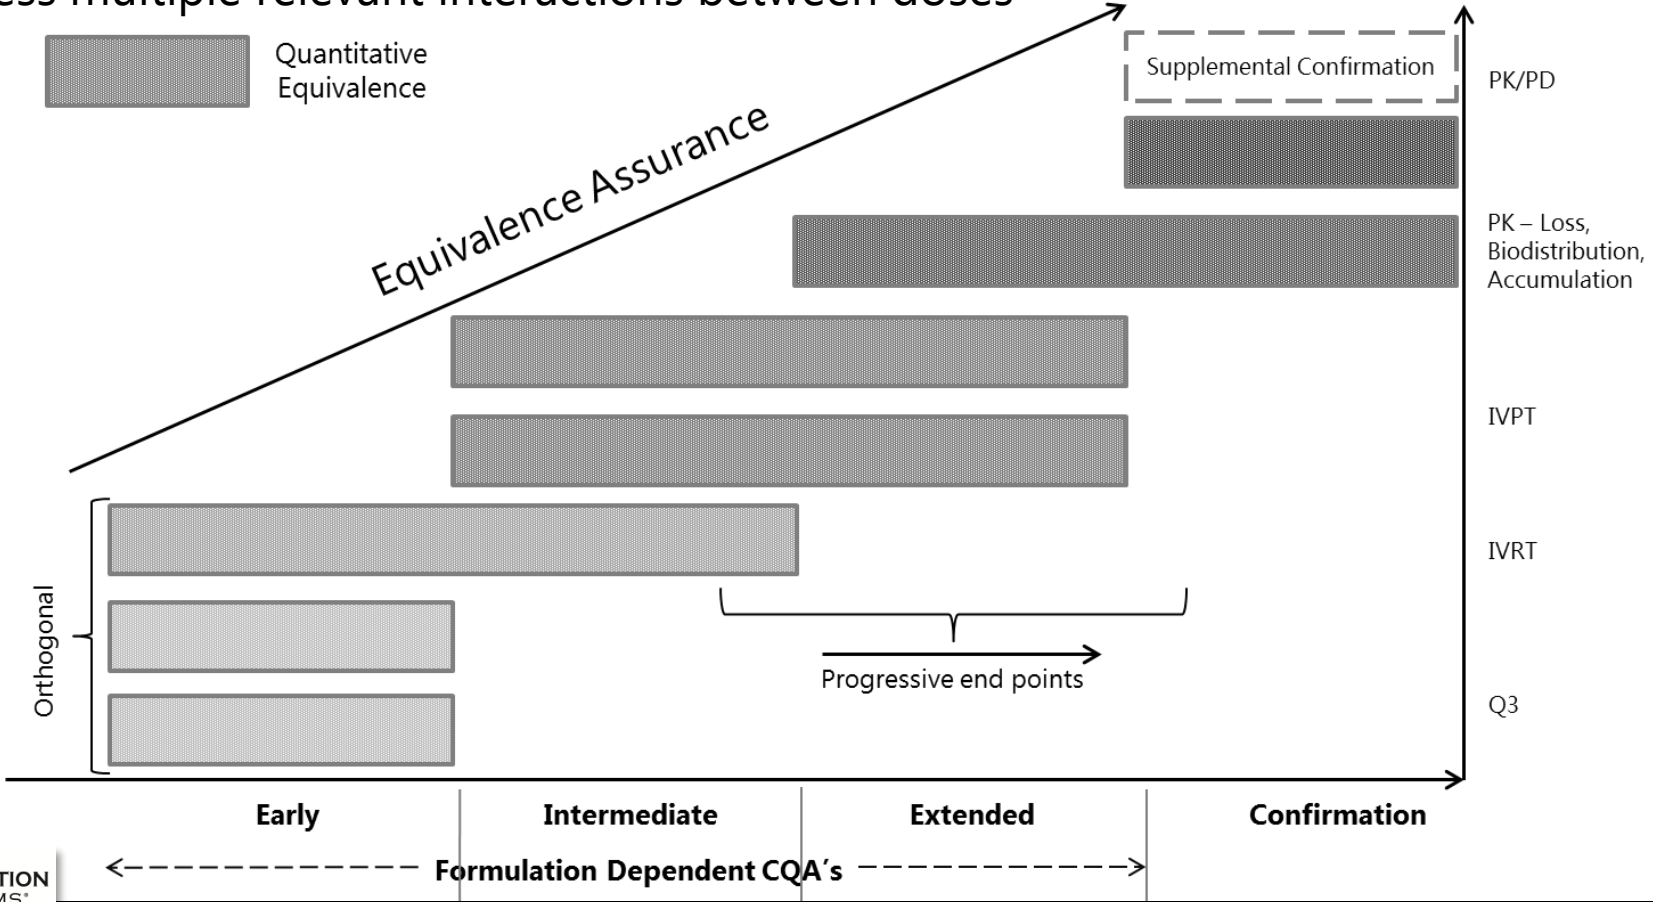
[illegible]ss multiple relevant interactions between doses

Quantitative Equivalence

Equivalence Assurance

Supplemental Confirmation

PK/PD

PK – Loss, Biodistribution, Accumulation

IVPT

IVRT

Q3

Orthogonal

Progressive end points

Early

Intermediate

Extended

Confirmation

Formulation Dependent CQA's

TION
MS